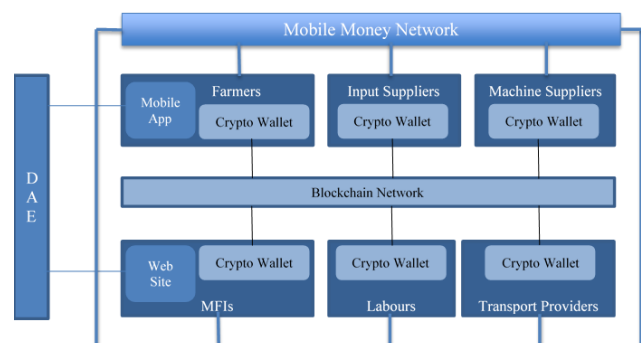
Mobile Money Network

D
A
E

Mobile App

Farmers

Crypto Wallet

Input Suppliers

Crypto Wallet

Machine Suppliers

Crypto Wallet

Blockchain Network

Web Site

Crypto Wallet

MFIs

Crypto Wallet

Labours

Crypto Wallet

Transport Providers